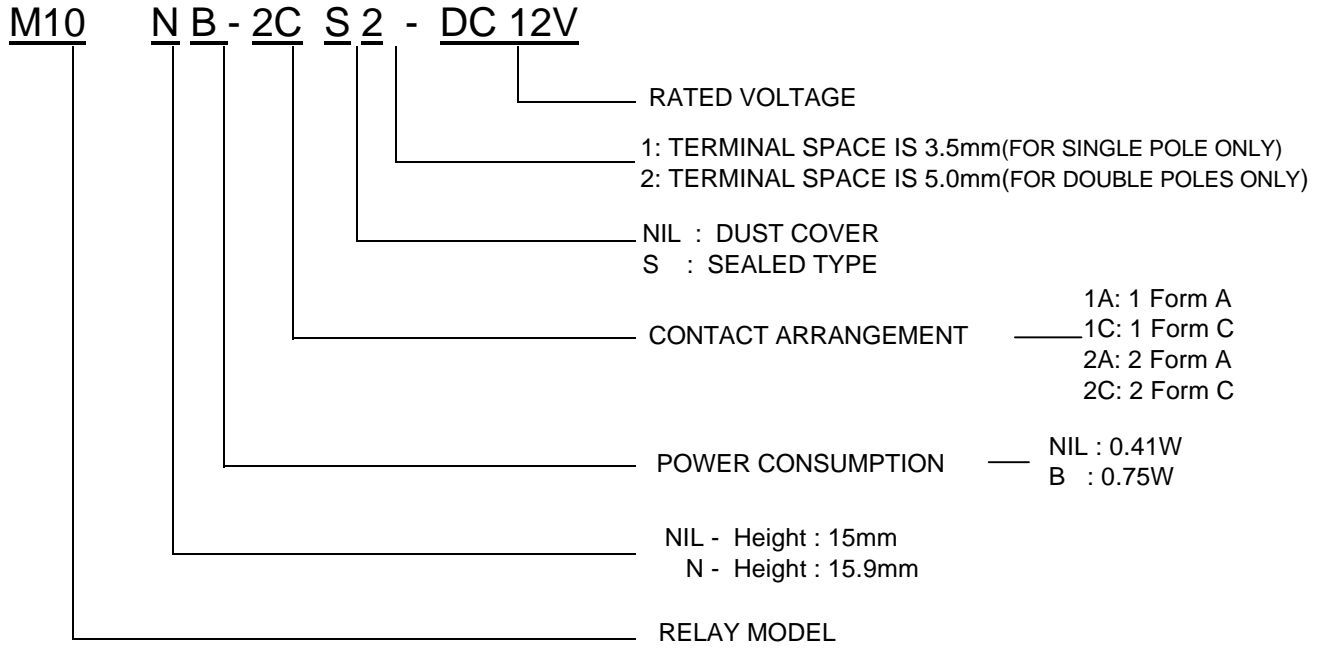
M10 N B - 2C S 2 - DC 12V

RATED VOLTAGE

1: TERMINAL SPACE IS 3.5mm(FOR SINGLE POLE ONLY)
2: TERMINAL SPACE IS 5.0mm(FOR DOUBLE POLES ONLY)

NIL : DUST COVER
S : SEALED TYPE

CONTACT ARRANGEMENT
1A: 1 Form A
1C: 1 Form C
2A: 2 Form A
2C: 2 Form C

POWER CONSUMPTION
NIL : 0.41W
B : 0.75W

NIL - Height : 15mm
N - Height : 15.9mm

RELAY MODEL